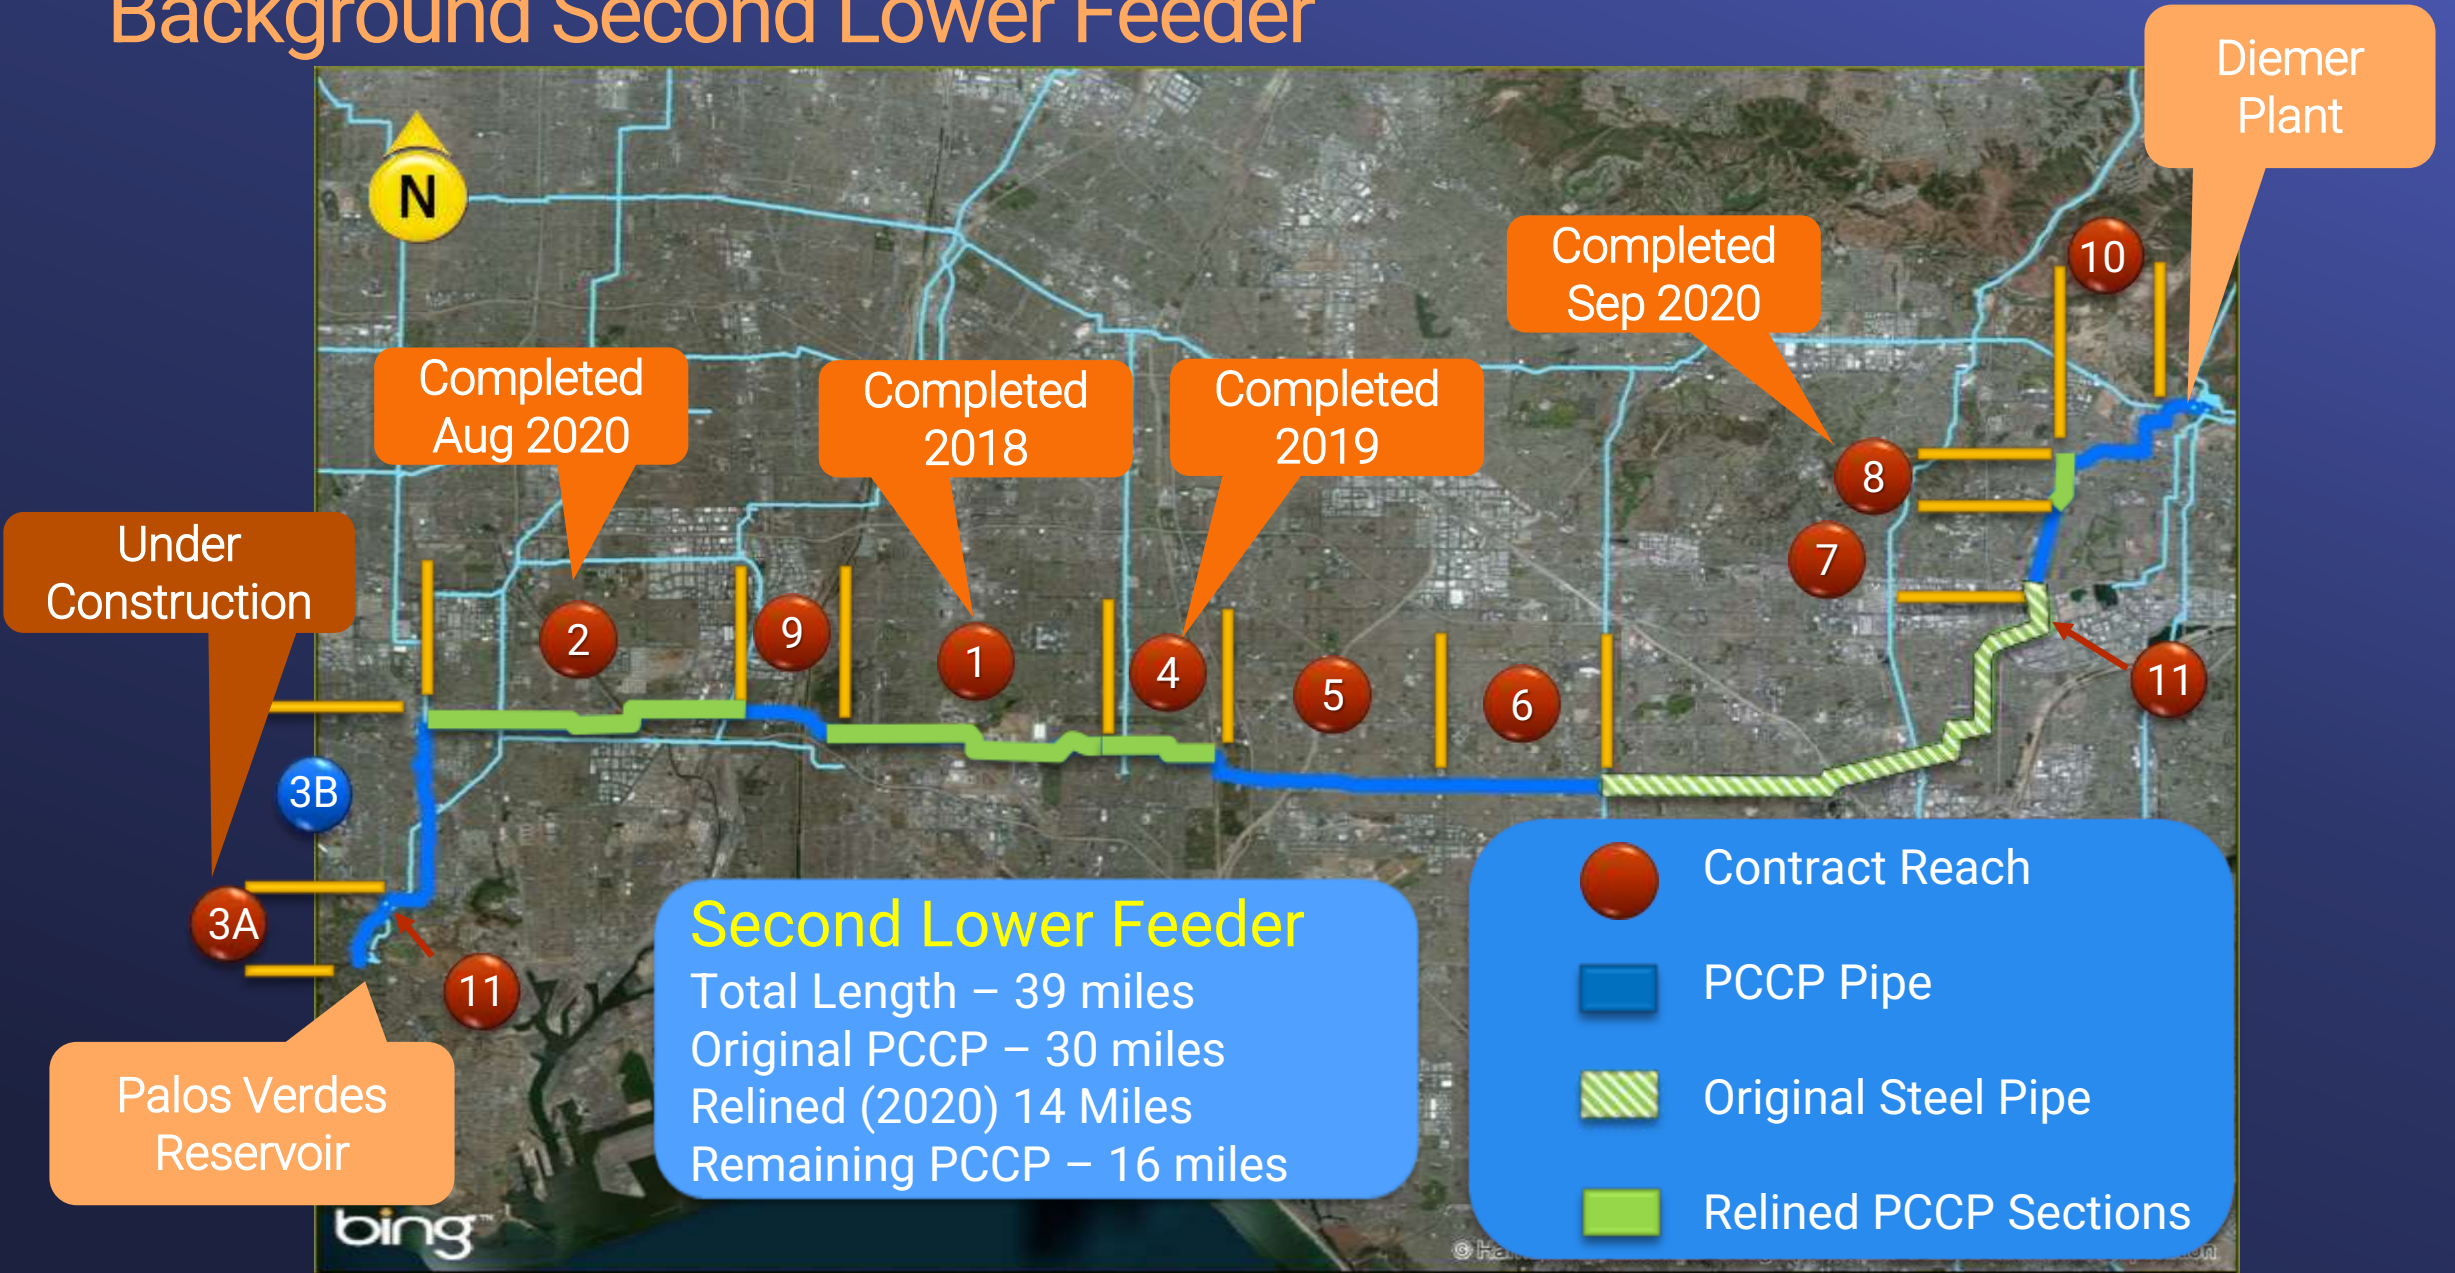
Background Second Lower Feeder

Diemer Plant

N

Completed Sep 2020

10

Completed Aug 2020

Completed 2018

Completed 2019

8

Under Construction

7

2

9

1

4

5

6

11

3B

3A

11

Second Lower Feeder
Total Length – 39 miles
Original PCCP – 30 miles
Relined (2020) 14 Miles
Remaining PCCP – 16 miles

Contract Reach
PCCP Pipe
Original Steel Pipe
Relined PCCP Sections

Palos Verdes Reservoir

bing